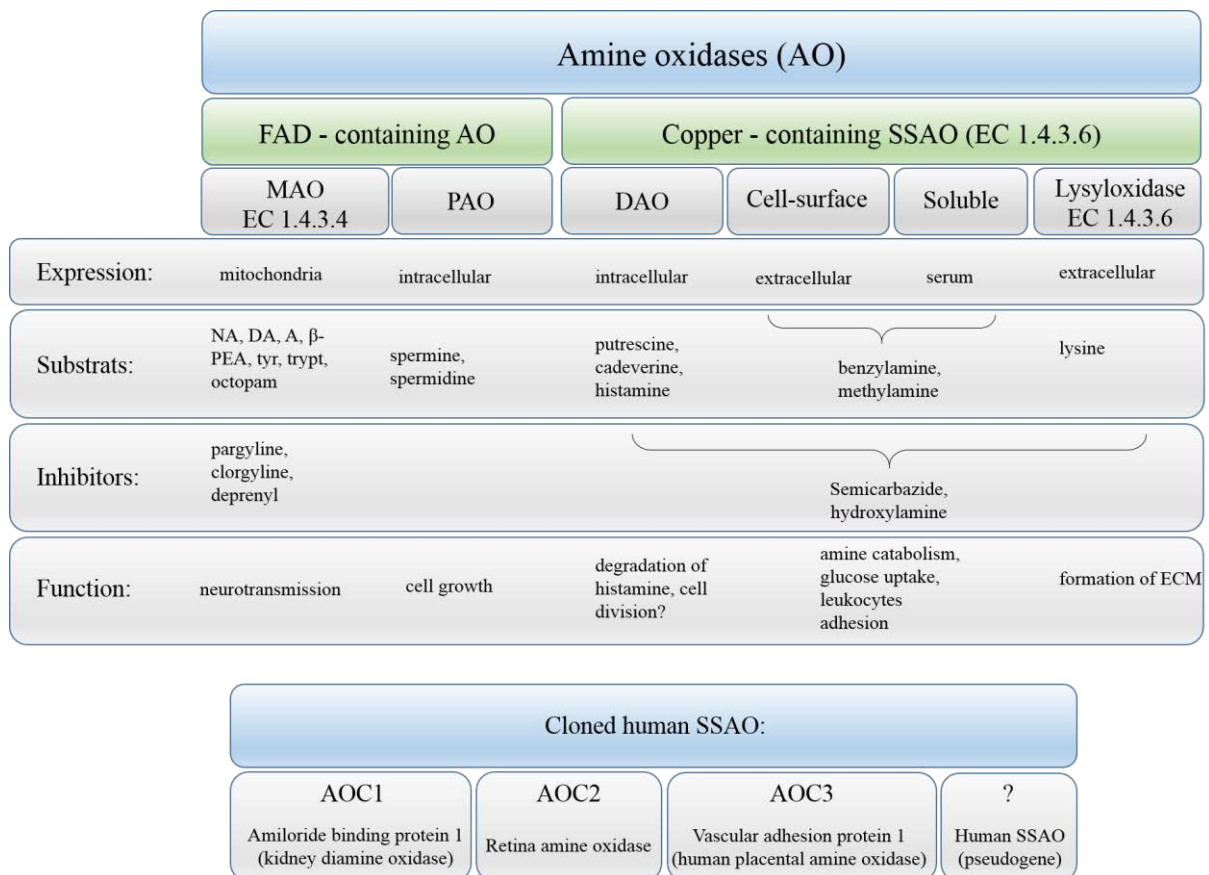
Amine oxidases (AO)

FAD - containing AO

Copper - containing SSAO (EC 1.4.3.6)

| | MAO EC 1.4.3.4 | PAO | DAO | Cell-surface | Soluble | Lysyloxidase EC 1.4.3.6 |
|---|---|---|---|---|---|---|
| Expression: | mitochondria | intracellular | intracellular | extracellular | serum | extracellular |
| Substrats: | NA, DA, A, β-PEA, tyr, trypt, octopam | spermine, spermidine | putrescine, cadeverine, histamine | benzylamine, methylamine | | lysine |
| Inhibitors: | pargyline, clorgyline, deprenyl | | Semicarbazide, hydroxylamine | | | |
| Function: | neurotransmission | cell growth | degradation of histamine, cell division? | amine catabolism, glucose uptake, leukocytes adhesion | | formation of ECM |

Cloned human SSAO:

AOC1
Amiloride binding protein 1 (kidney diamine oxidase)

AOC2
Retina amine oxidase

AOC3
Vascular adhesion protein 1 (human placental amine oxidase)

?
Human SSAO (pseudogene)